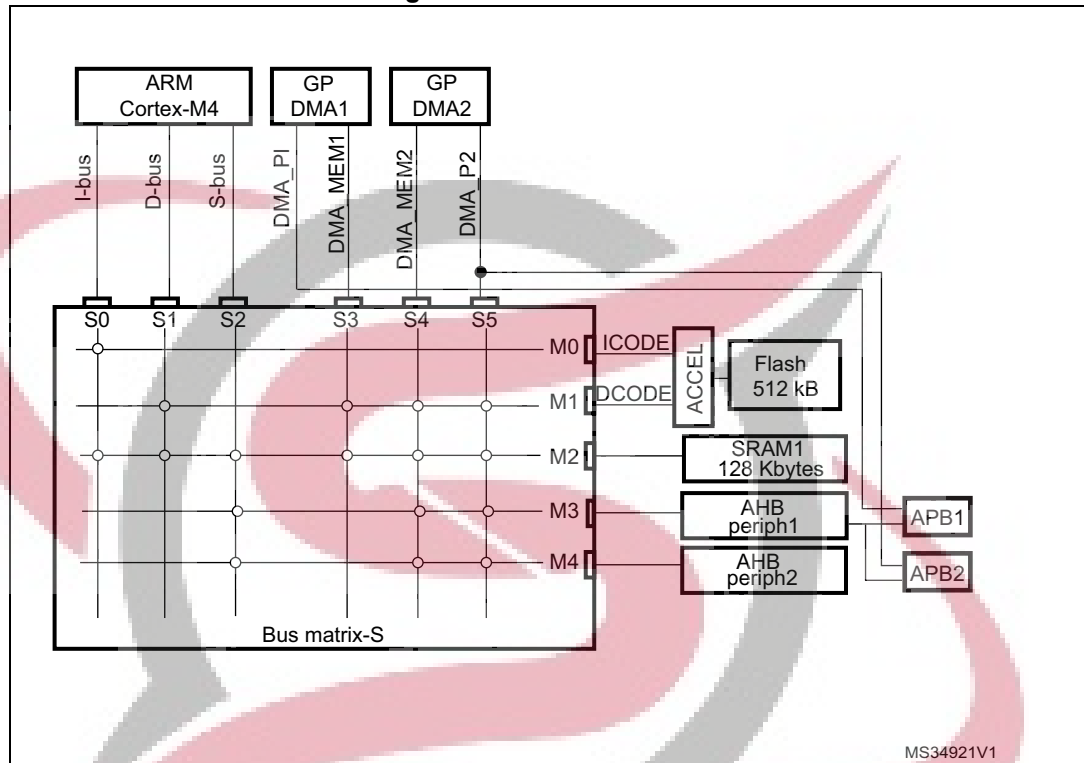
ARM Cortex-M4
GP DMA1
GP DMA2
I-bus
D-bus
S-bus
DMA_PI
DMA_MEM1
DMA_MEM2
DMA_P2
S0
S1
S2
S3
S4
S5
M0
ICODE
M1
DCODE
ACCEL
Flash 512 kB
M2
SRAM1 128 Kbytes
M3
AHB periph1
APB1
M4
AHB periph2
APB2
Bus matrix-S
MS34921V1